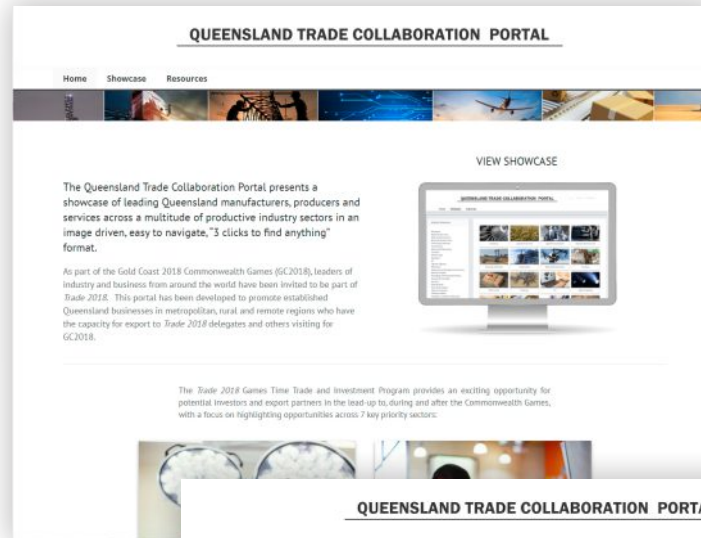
QUEENSLAND TRADE COLLABORATION PORTAL

Home Showcase Resources

VIEW SHOWCASE

The Queensland Trade Collaboration Portal presents a showcase of leading Queensland manufacturers, producers and services across a multitude of productive industry sectors in an image driven, easy to navigate, "3 clicks to find anything" format.

As part of the Gold Coast 2018 Commonwealth Games (GC2018), leaders of industry and business from around the world have been invited to be part of *Trade 2018*. This portal has been developed to promote established Queensland businesses in metropolitan, rural and remote regions who have the capacity for export to *Trade 2018* delegates and others visiting for GC2018.

The *Trade 2018* Games Time Trade and Investment Program provides an exciting opportunity for potential investors and export partners in the lead-up to, during and after the Commonwealth Games, with a focus on highlighting opportunities across 7 key priority sectors:

QUEENSLAND TRADE COLLABORATION PORT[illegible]